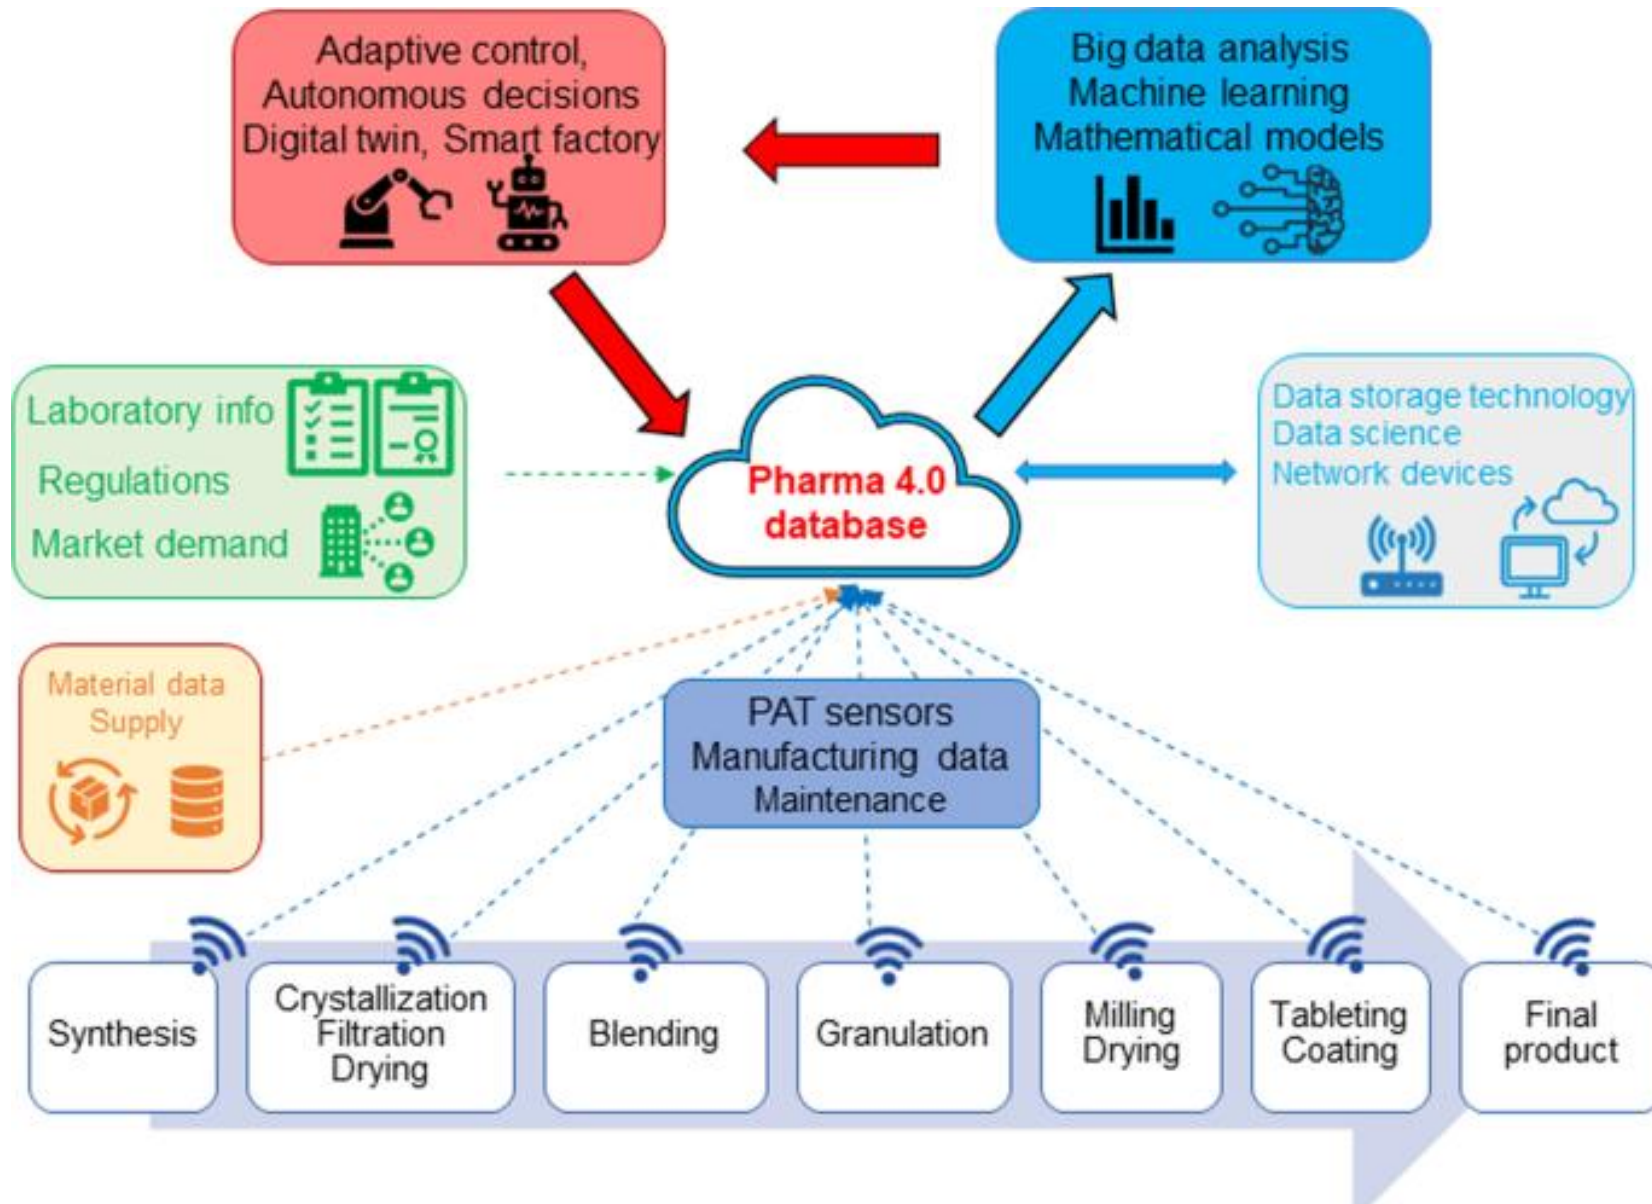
Adaptive control,
Autonomous decisions
Digital twin, Smart factory

Big data analysis
Machine learning
Mathematical models

Laboratory info
Regulations
Market demand

Pharma 4.0
database

Data storage technology
Data science
Network devices

Material data
Supply

PAT sensors
Manufacturing data
Maintenance

Synthesis

Crystallization
Filtration
Drying

Blending

Granulation

Milling
Drying

Tableting
Coating

Final
product